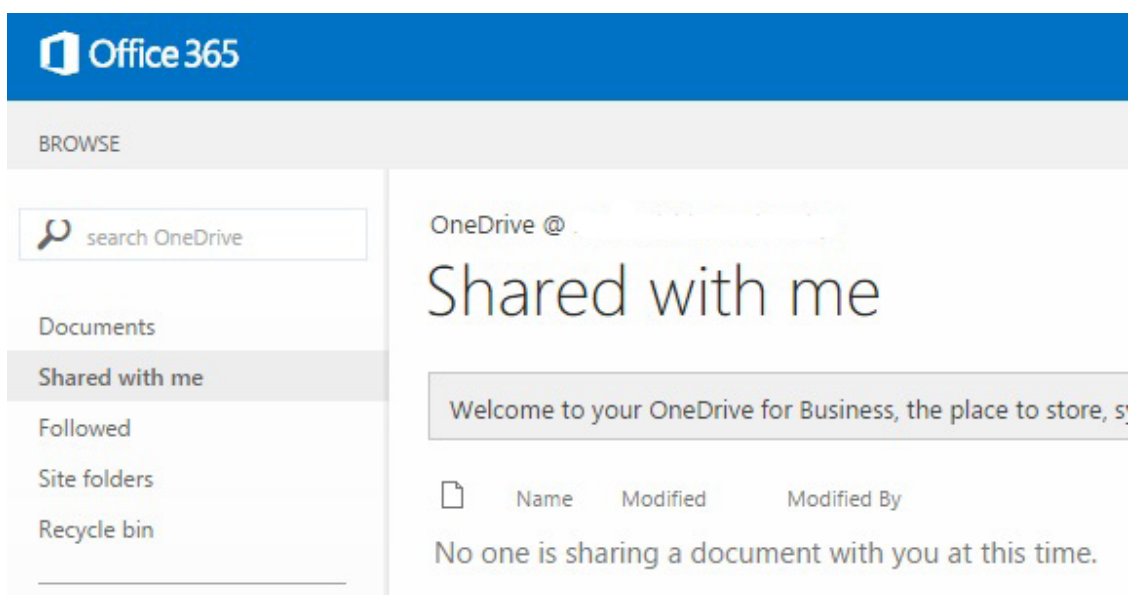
Office 365

BROWSE

search OneDrive

Documents

Shared with me

Followed

Site folders

Recycle bin

OneDrive @ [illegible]

Shared with me

Welcome to your OneDrive for Business, the place to store, s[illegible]

Name Modified Modified By

No one is sharing a document with you at this time.